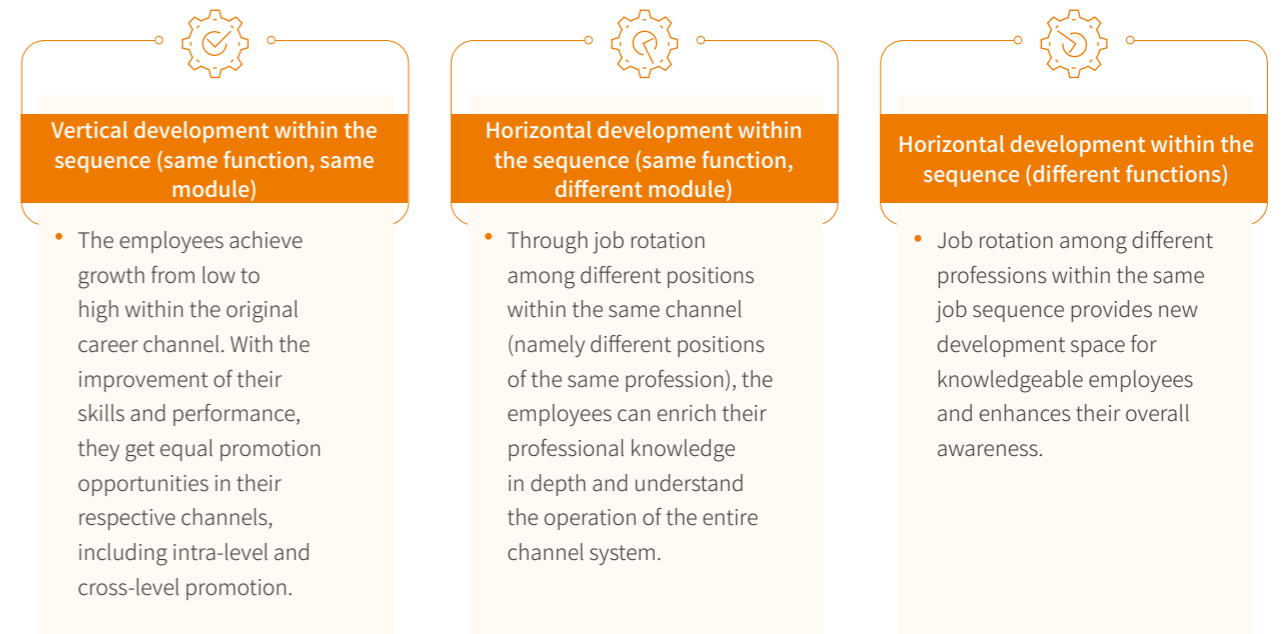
Vertical development within the sequence (same function, same module)

• The employees achieve growth from low to high within the original career channel. With the improvement of their skills and performance, they get equal promotion opportunities in their respective channels, including intra-level and cross-level promotion.

Horizontal development within the sequence (same function, different module)

• Through job rotation among different positions within the same channel (namely different positions of the same profession), the employees can enrich their professional knowledge in depth and understand the operation of the entire channel system.

Horizontal development within the sequence (different functions)

• Job rotation among different professions within the same job sequence provides new development space for knowledgeable employees and enhances their overall awareness.